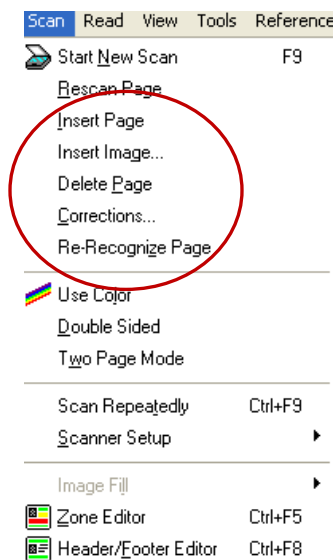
Scan Read View Tools Reference

Start New Scan F9
Rescan Page
Insert Page
Insert Image...
Delete Page
Corrections...
Re-Recognize Page

Use Color
Double Sided
Two Page Mode

Scan Repeatedly Ctrl+F9
Scanner Setup

Image Fill
Zone Editor Ctrl+F5
Header/Footer Editor Ctrl+F8